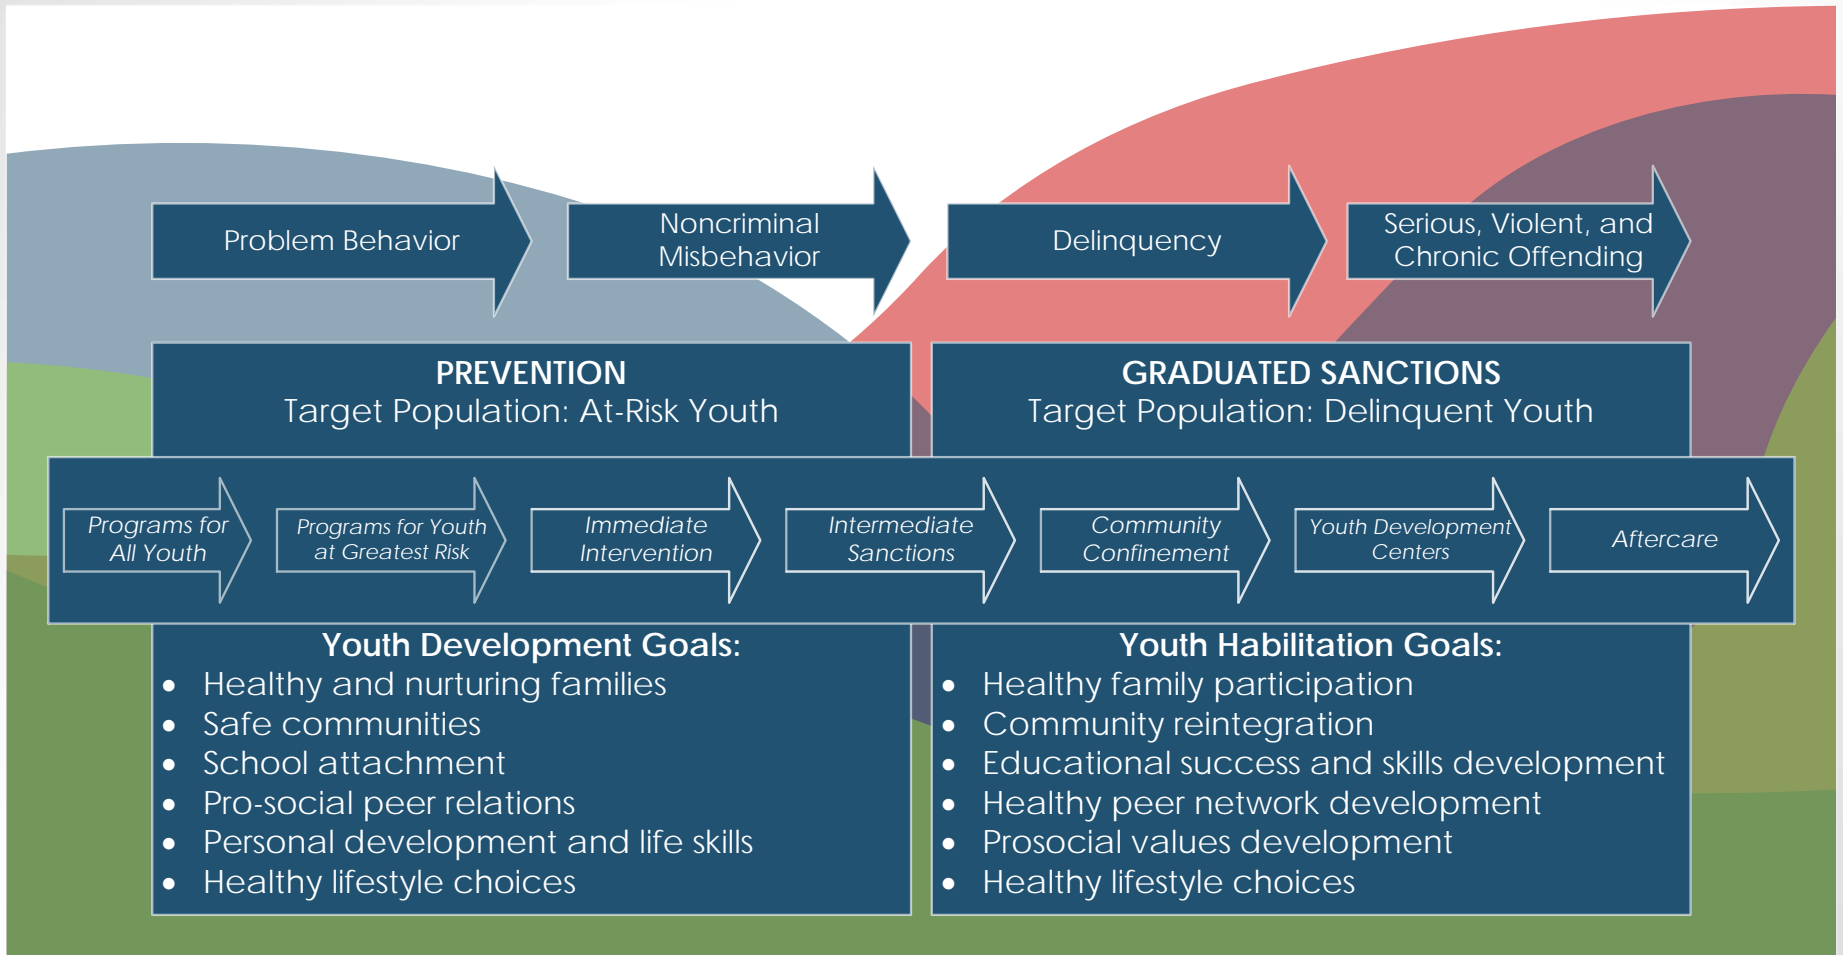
Problem Behavior

Noncriminal Misbehavior

Delinquency

Serious, Violent, and Chronic Offending

PREVENTION
Target Population: At-Risk Youth

GRADUATED SANCTIONS
Target Population: Delinquent Youth

Programs for All Youth

Programs for Youth at Greatest Risk

Immediate Intervention

Intermediate Sanctions

Community Confinement

Youth Development Centers

Aftercare

Youth Development Goals:
- Healthy and nurturing families
- Safe communities
- School attachment
- Pro-social peer relations
- Personal development and life skills
- Healthy lifestyle choices

Youth Habilitation Goals:
- Healthy family participation
- Community reintegration
- Educational success and skills development
- Healthy peer network development
- Prosocial values development
- Healthy lifestyle choices